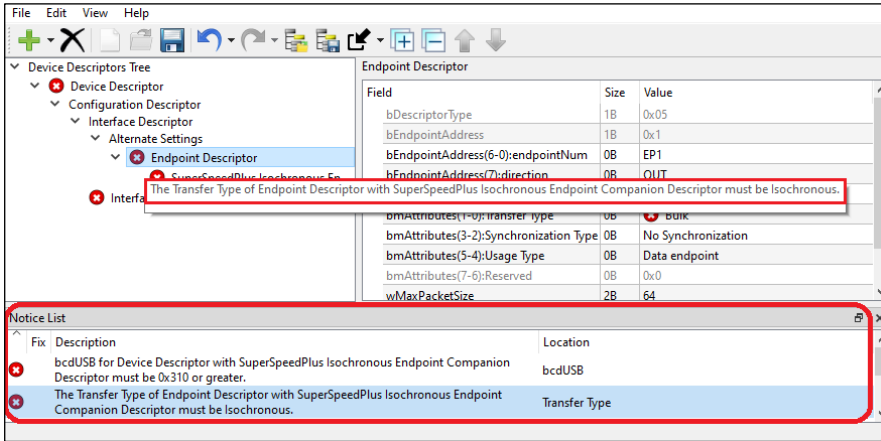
File Edit View Help

Device Descriptors Tree
Device Descriptor
Configuration Descriptor
Interface Descriptor
Alternate Settings
Endpoint Descriptor
SuperSpeedPlus Isochronous En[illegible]
Interfa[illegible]

The Transfer Type of Endpoint Descriptor with SuperSpeedPlus Isochronous Endpoint Companion Descriptor must be Isochronous.

Endpoint Descriptor

| Field | Size | Value |
|---|---|---|
| bDescriptorType | 1B | 0x05 |
| bEndpointAddress | 1B | 0x1 |
| bEndpointAddress(6-0):endpointNum | 0B | EP1 |
| bEndpointAddress(7):direction | 0B | OUT |
| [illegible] | | |
| bmAttributes(1-0):Transfer Type | 0B | Bulk |
| bmAttributes(3-2):Synchronization Type | 0B | No Synchronization |
| bmAttributes(5-4):Usage Type | 0B | Data endpoint |
| bmAttributes(7-6):Reserved | 0B | 0x0 |
| wMaxPacketSize | 2B | 64 |

Notice List

| Fix | Description | Location |
|---|---|---|
| | bcdUSB for Device Descriptor with SuperSpeedPlus Isochronous Endpoint Companion Descriptor must be 0x310 or greater. | bcdUSB |
| | The Transfer Type of Endpoint Descriptor with SuperSpeedPlus Isochronous Endpoint Companion Descriptor must be Isochronous. | Transfer Type |